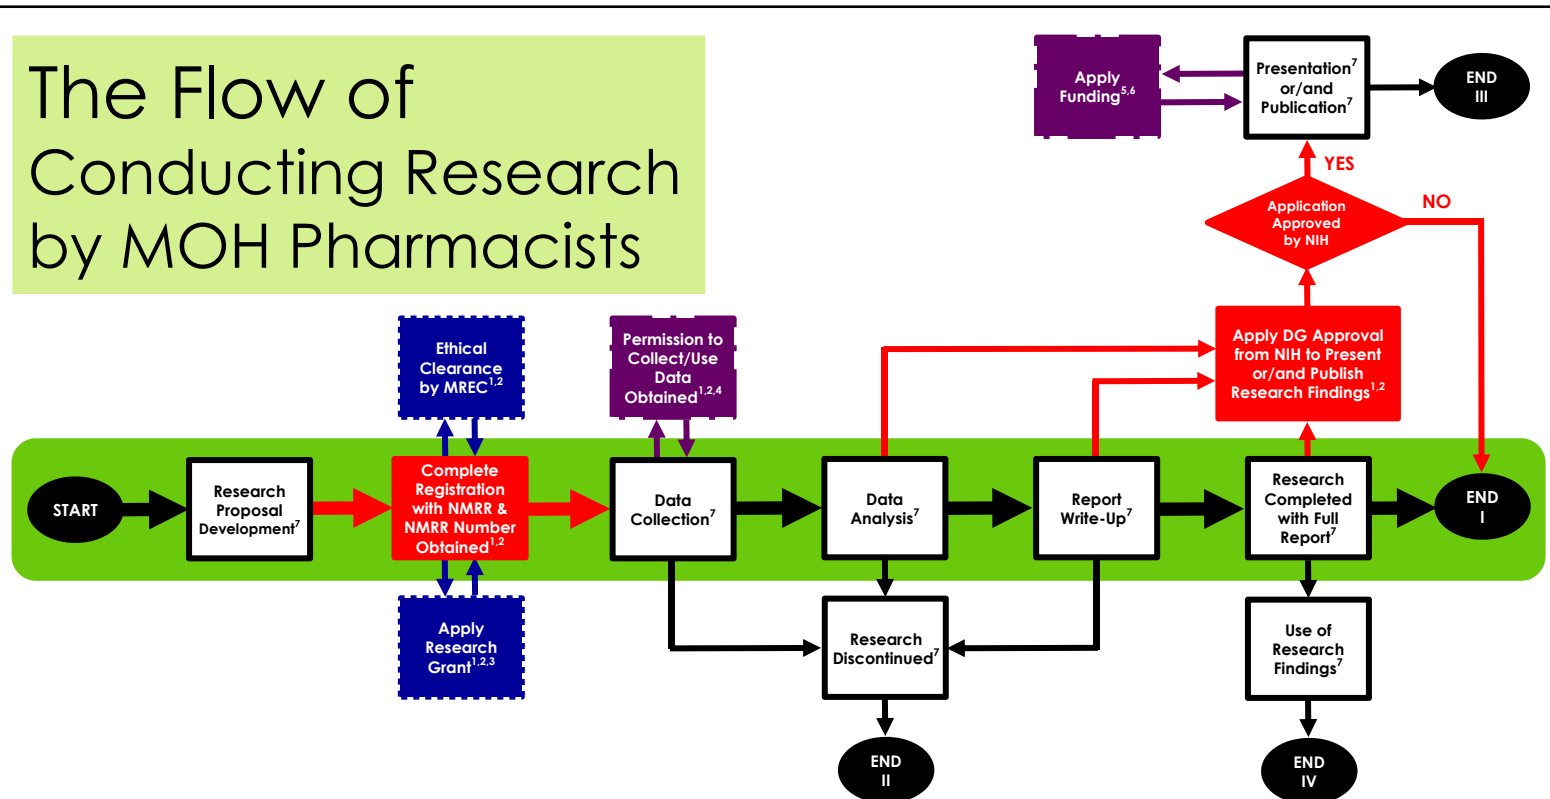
The Flow of Conducting Research by MOH Pharmacists

Apply Funding$^{5,6}$

Presentation$^{7}$ or/and Publication$^{7}$

END III

YES

Application Approved by NIH

NO

Apply DG Approval from NIH to Present or/and Publish Research Findings$^{1,2}$

Ethical Clearance by MREC$^{1,2}$

Permission to Collect/Use Data Obtained$^{1,2,4}$

START

Research Proposal Development$^{7}$

Complete Registration with NMRR & NMRR Number Obtained$^{1,2}$

Data Collection$^{7}$

Data Analysis$^{7}$

Report Write-Up$^{7}$

Research Completed with Full Report$^{7}$

END I

Apply Research Grant$^{1,2,3}$

Research Discontinued$^{7}$

Use of Research Findings$^{7}$

END II

END IV